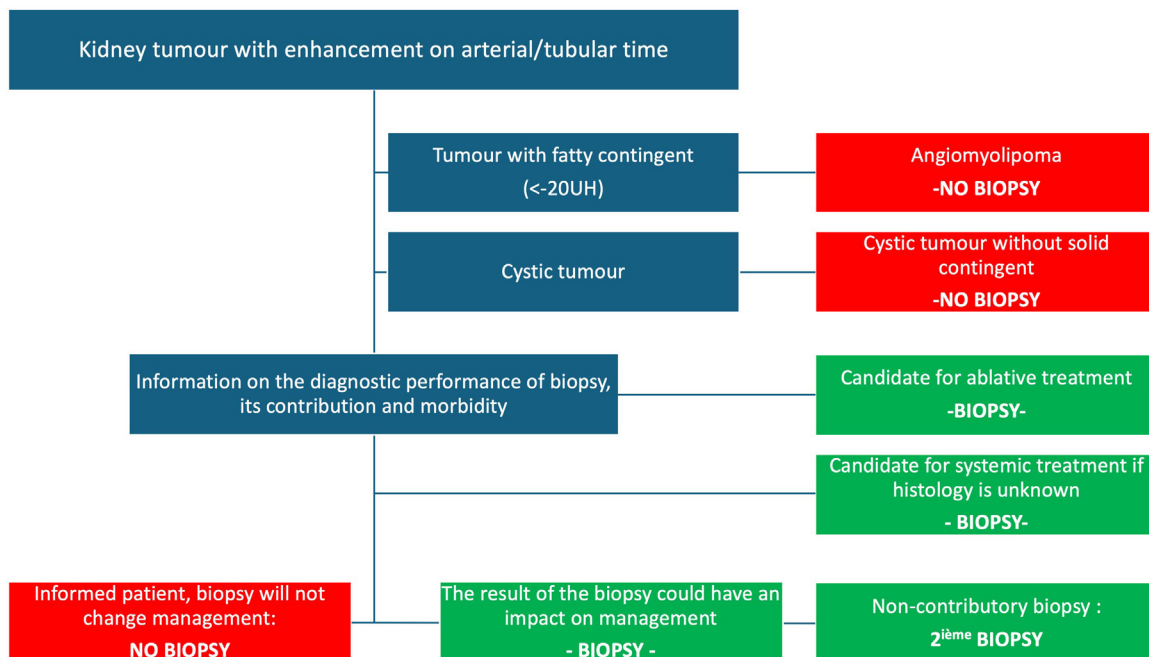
Kidney tumour with enhancement on arterial/tubular time

Tumour with fatty contingent (<-20UH)

Angiomyolipoma
-NO BIOPSY

Cystic tumour

Cystic tumour without solid contingent
-NO BIOPSY

Information on the diagnostic performance of biopsy, its contribution and morbidity

Candidate for ablative treatment
-BIOPSY-

Candidate for systemic treatment if histology is unknown
- BIOPSY-

Informed patient, biopsy will not change management:
NO BIOPSY

The result of the biopsy could have an impact on management
- BIOPSY -

Non-contributory biopsy :
2$^{ième}$ BIOPSY